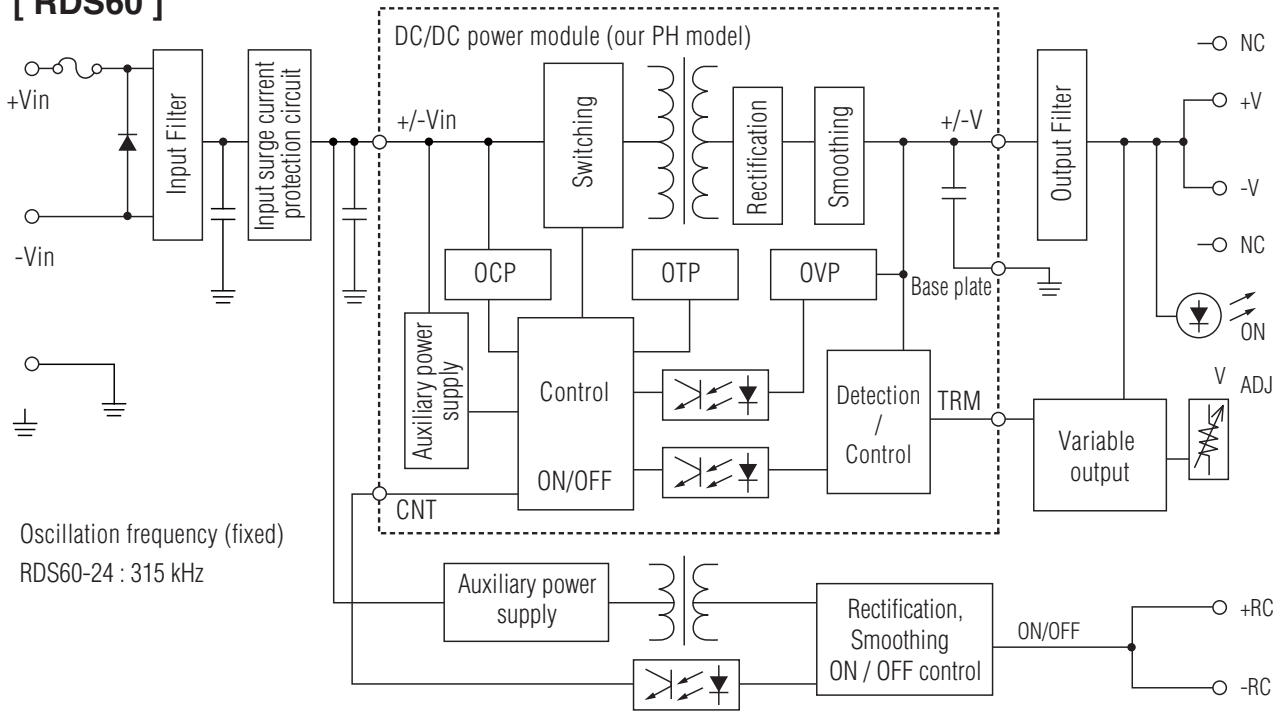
[ RDS60 ]

DC/DC power module (our PH model)

+Vin

-Vin

Input Filter

Input surge current protection circuit

+/-Vin

Switching

Rectification

Smoothing

+/-V

Output Filter

NC

+V

-V

NC

OCP

OTP

OVP

Base plate

Auxiliary power supply

Control

ON/OFF

Detection / Control

TRM

Variable output

ON

V ADJ

CNT

Oscillation frequency (fixed)
RDS60-24 : 315 kHz

Auxiliary power supply

Rectification, Smoothing ON / OFF control

ON/OFF

+RC

-RC